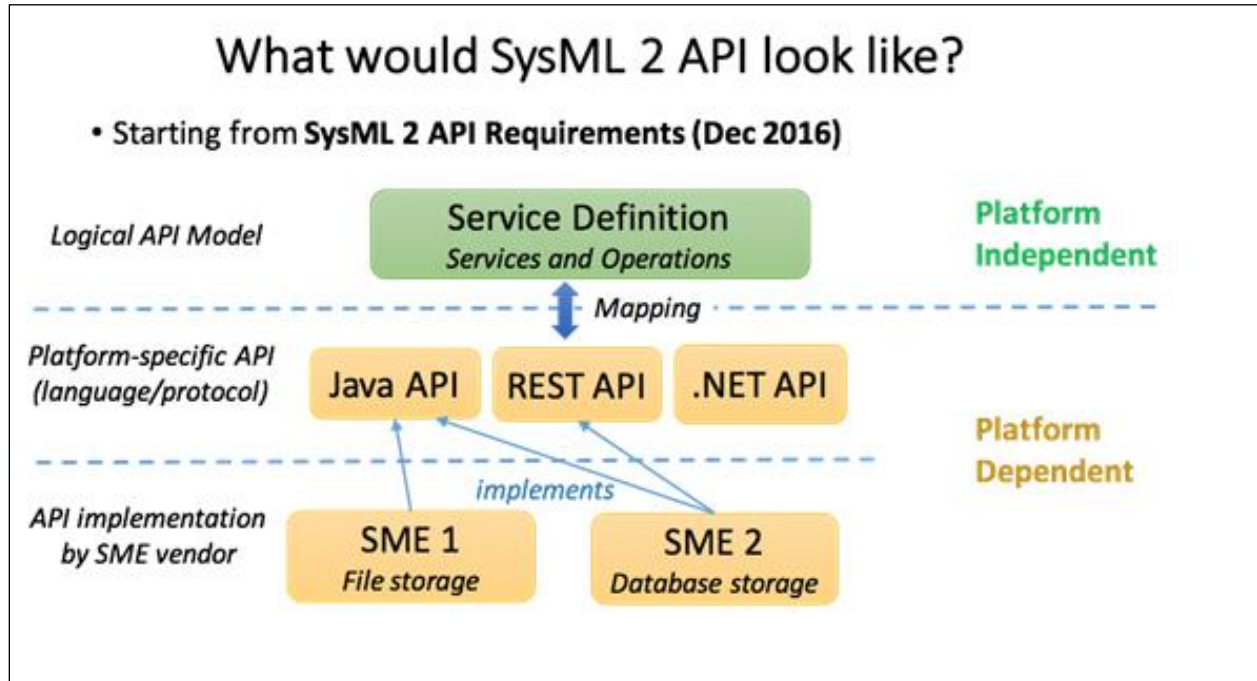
What would SysML 2 API look like?

• Starting from **SysML 2 API Requirements (Dec 2016)**

*Logical API Model*

Service Definition
*Services and Operations*

Platform Independent

*Mapping*

*Platform-specific API (language/protocol)*

Java API

REST API

.NET API

Platform Dependent

*implements*

*API implementation by SME vendor*

SME 1
*File storage*

SME 2
*Database storage*